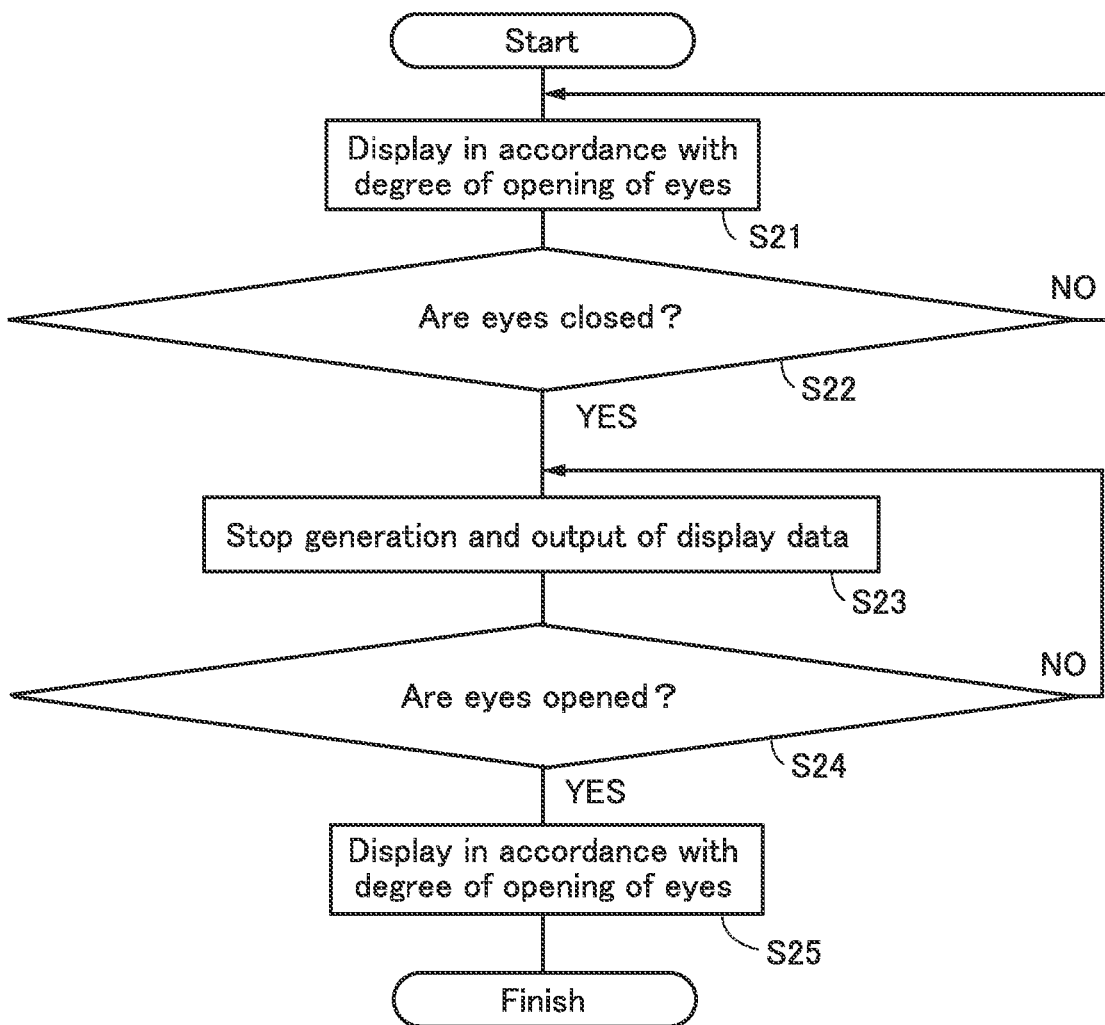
Start

Display in accordance with degree of opening of eyes

S21

Are eyes closed?

NO

S22

YES

Stop generation and output of display data

S23

Are eyes opened?

NO

S24

YES

Display in accordance with degree of opening of eyes

S25

Finish